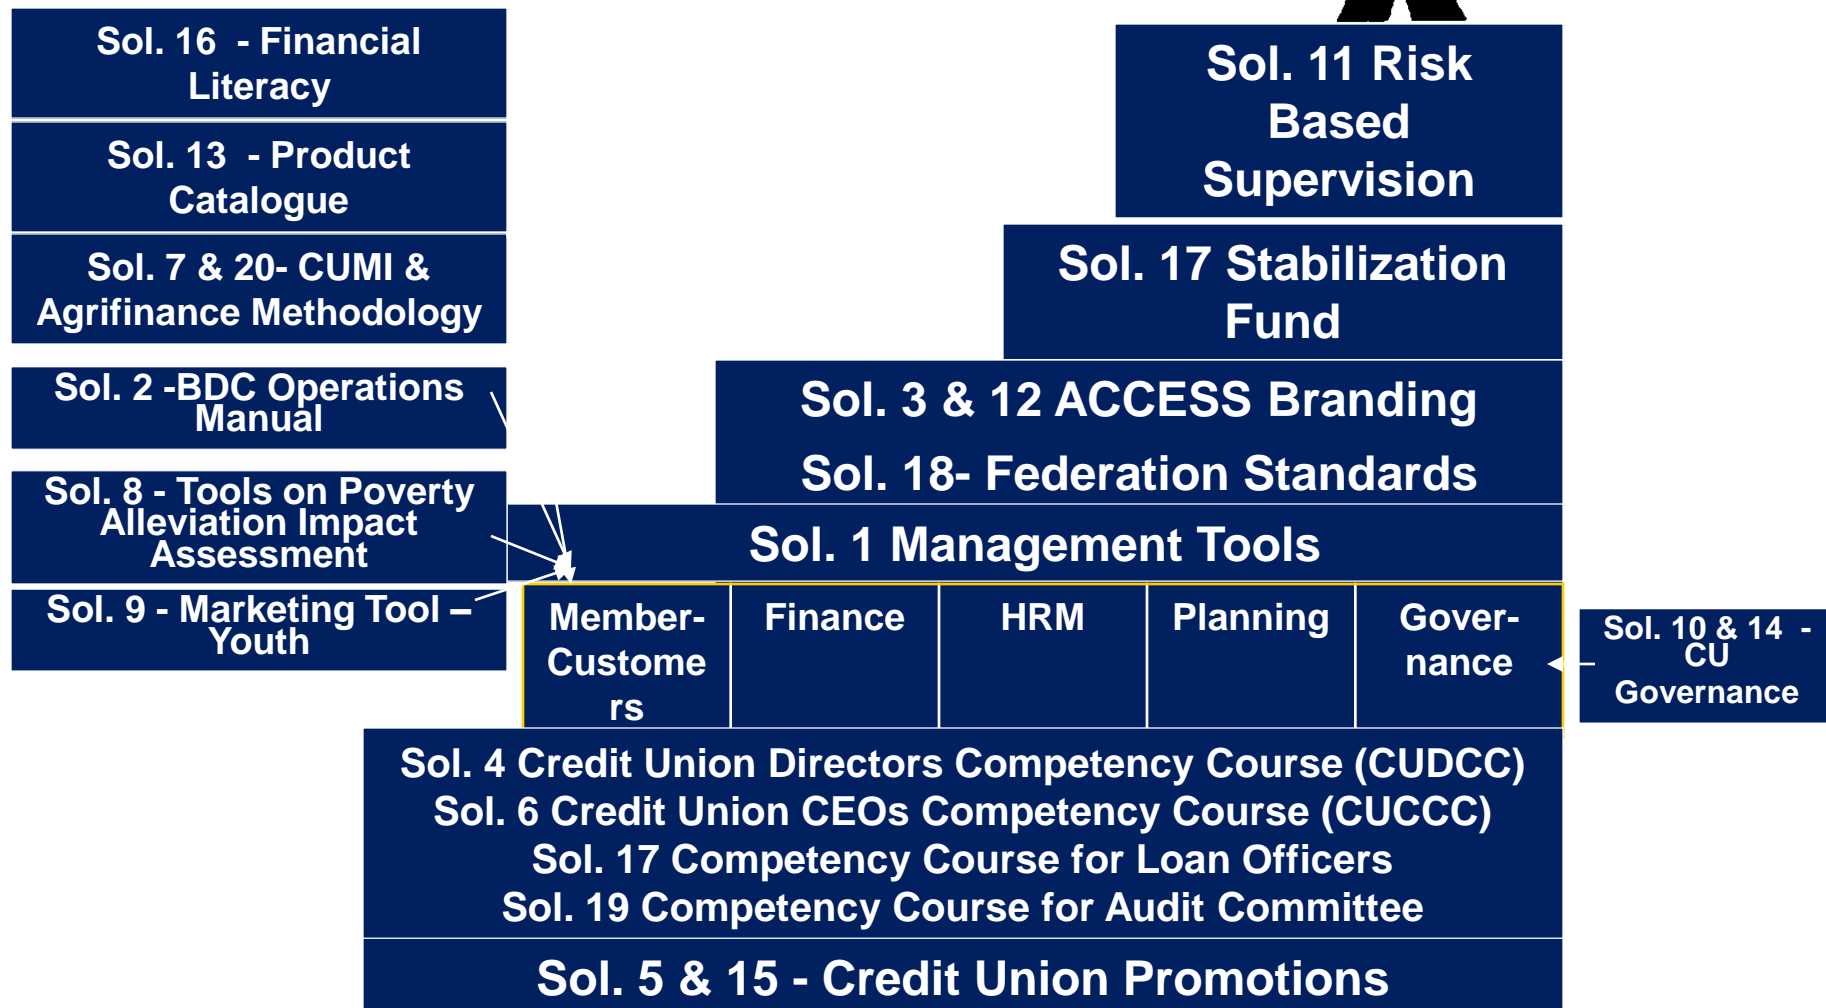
Sol. 16 - Financial Literacy

Sol. 13 - Product Catalogue

Sol. 7 & 20- CUMI & Agrifinance Methodology

Sol. 2 -BDC Operations Manual

Sol. 8 - Tools on Poverty Alleviation Impact Assessment

Sol. 9 - Marketing Tool – Youth

Sol. 11 Risk Based Supervision

Sol. 17 Stabilization Fund

Sol. 3 & 12 ACCESS Branding

Sol. 18- Federation Standards

Sol. 1 Management Tools

| Member-Customers | Finance | HRM | Planning | Gover-nance |
|---|---|---|---|---|

Sol. 10 & 14 - CU Governance

Sol. 4 Credit Union Directors Competency Course (CUDCC)
Sol. 6 Credit Union CEOs Competency Course (CUCCC)
Sol. 17 Competency Course for Loan Officers
Sol. 19 Competency Course for Audit Committee

Sol. 5 & 15 - Credit Union Promotions